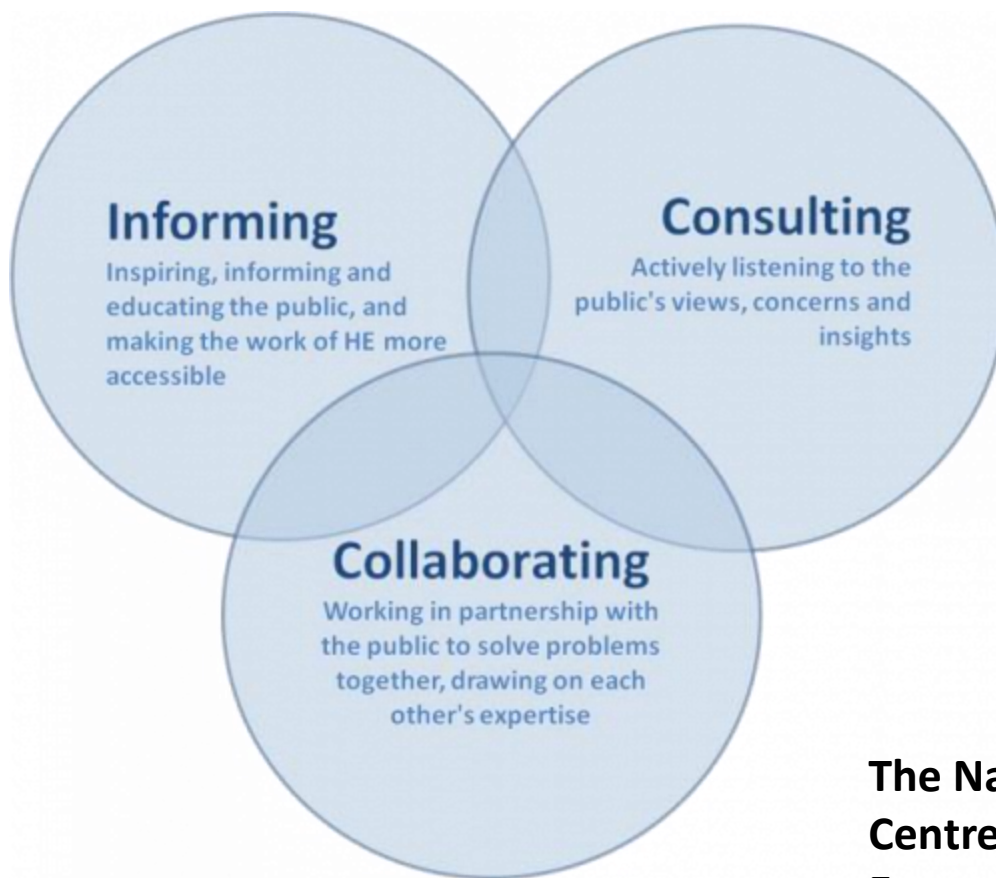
Informing
Inspiring, informing and educating the public, and making the work of HE more accessible

Consulting
Actively listening to the public's views, concerns and insights

Collaborating
Working in partnership with the public to solve problems together, drawing on each other's expertise

The Na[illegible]
Centre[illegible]
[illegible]